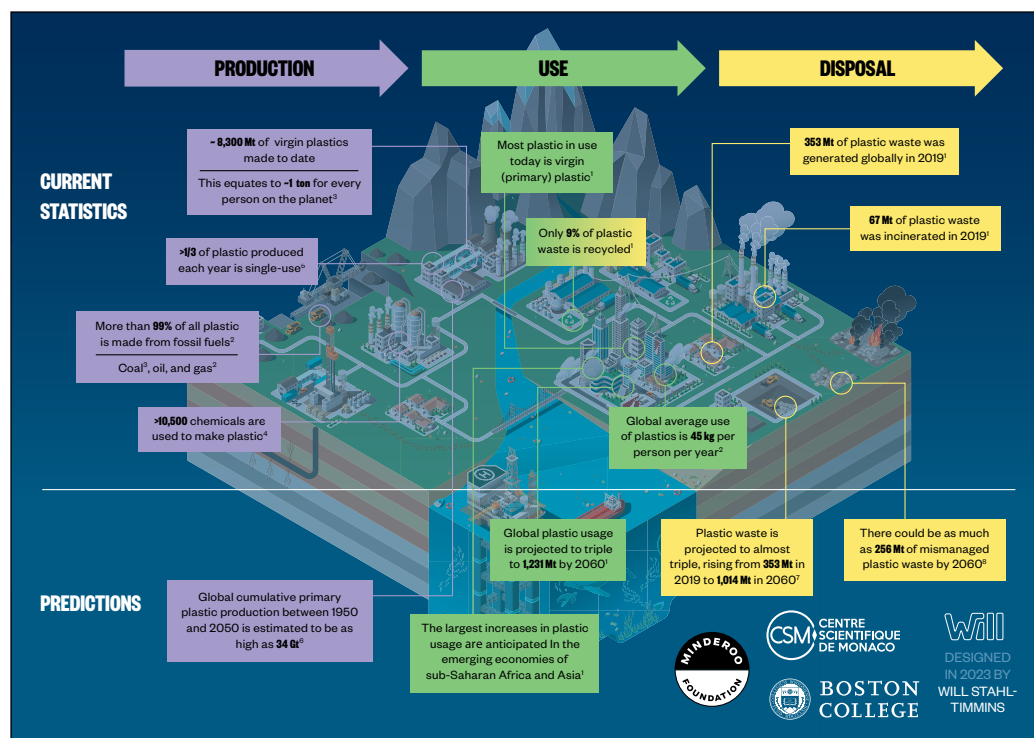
PRODUCTION

USE

DISPOSAL

CURRENT STATISTICS

~ 8,300 Mt of virgin plastics made to date

This equates to ~1 ton for every person on the planet$^3$

>1/3 of plastic produced each year is single-use$^{\circ}$

More than 99% of all plastic is made from fossil fuels$^2$

Coal$^3$, oil, and gas$^2$

>10,500 chemicals are used to make plastic$^4$

Most plastic in use today is virgin (primary) plastic$^1$

Only 9% of plastic waste is recycled$^1$

Global average use of plastics is 45 kg per person per year$^2$

353 Mt of plastic waste was generated globally in 2019$^1$

67 Mt of plastic waste was incinerated in 2019$^1$

PREDICTIONS

Global cumulative primary plastic production between 1950 and 2050 is estimated to be as high as 34 Gt$^6$

The largest increases in plastic usage are anticipated In the emerging economies of sub-Saharan Africa and Asia$^1$

Global plastic usage is projected to triple to 1,231 Mt by 2060$^1$

Plastic waste is projected to almost triple, rising from 353 Mt in 2019 to 1,014 Mt in 2060$^7$

There could be as much as 256 Mt of mismanaged plastic waste by 2060$^8$

MINDEROO FOUNDATION

CSM CENTRE SCIENTIFIQUE DE MONACO

BOSTON COLLEGE

Will

DESIGNED IN 2023 BY WILL STAHL-TIMMINS